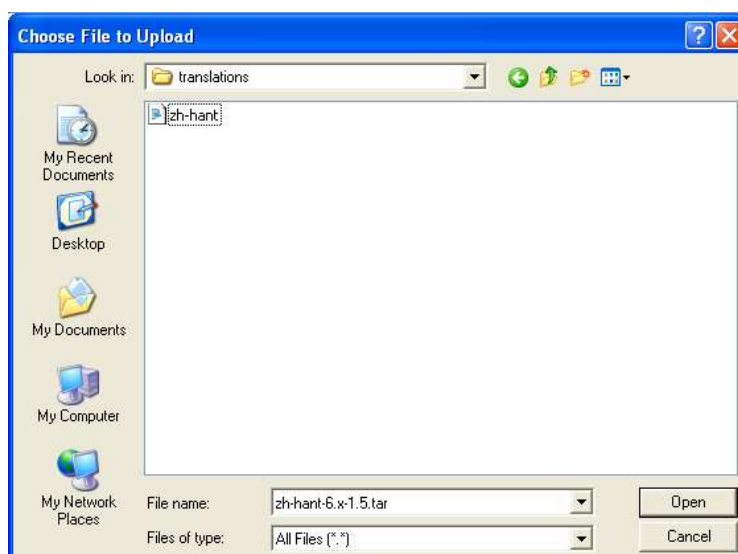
Choose File to Upload

?

Look in: translations

zh-hant

My Recent Documents

Desktop

My Documents

My Computer

My Network Places

File name: zh-hant-6.x-1.5.tar

Files of type: All Files (*.*)

Open

Cancel